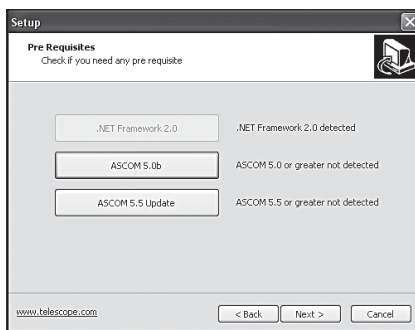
Setup

Pre Requisites
Check if you need any pre requisite

.NET Framework 2.0 | .NET Framework 2.0 detected

ASCOM 5.0b | ASCOM 5.0 or greater not detected

ASCOM 5.5 Update | ASCOM 5.5 or greater not detected

www.telescope.com

< Back | Next > | Cancel